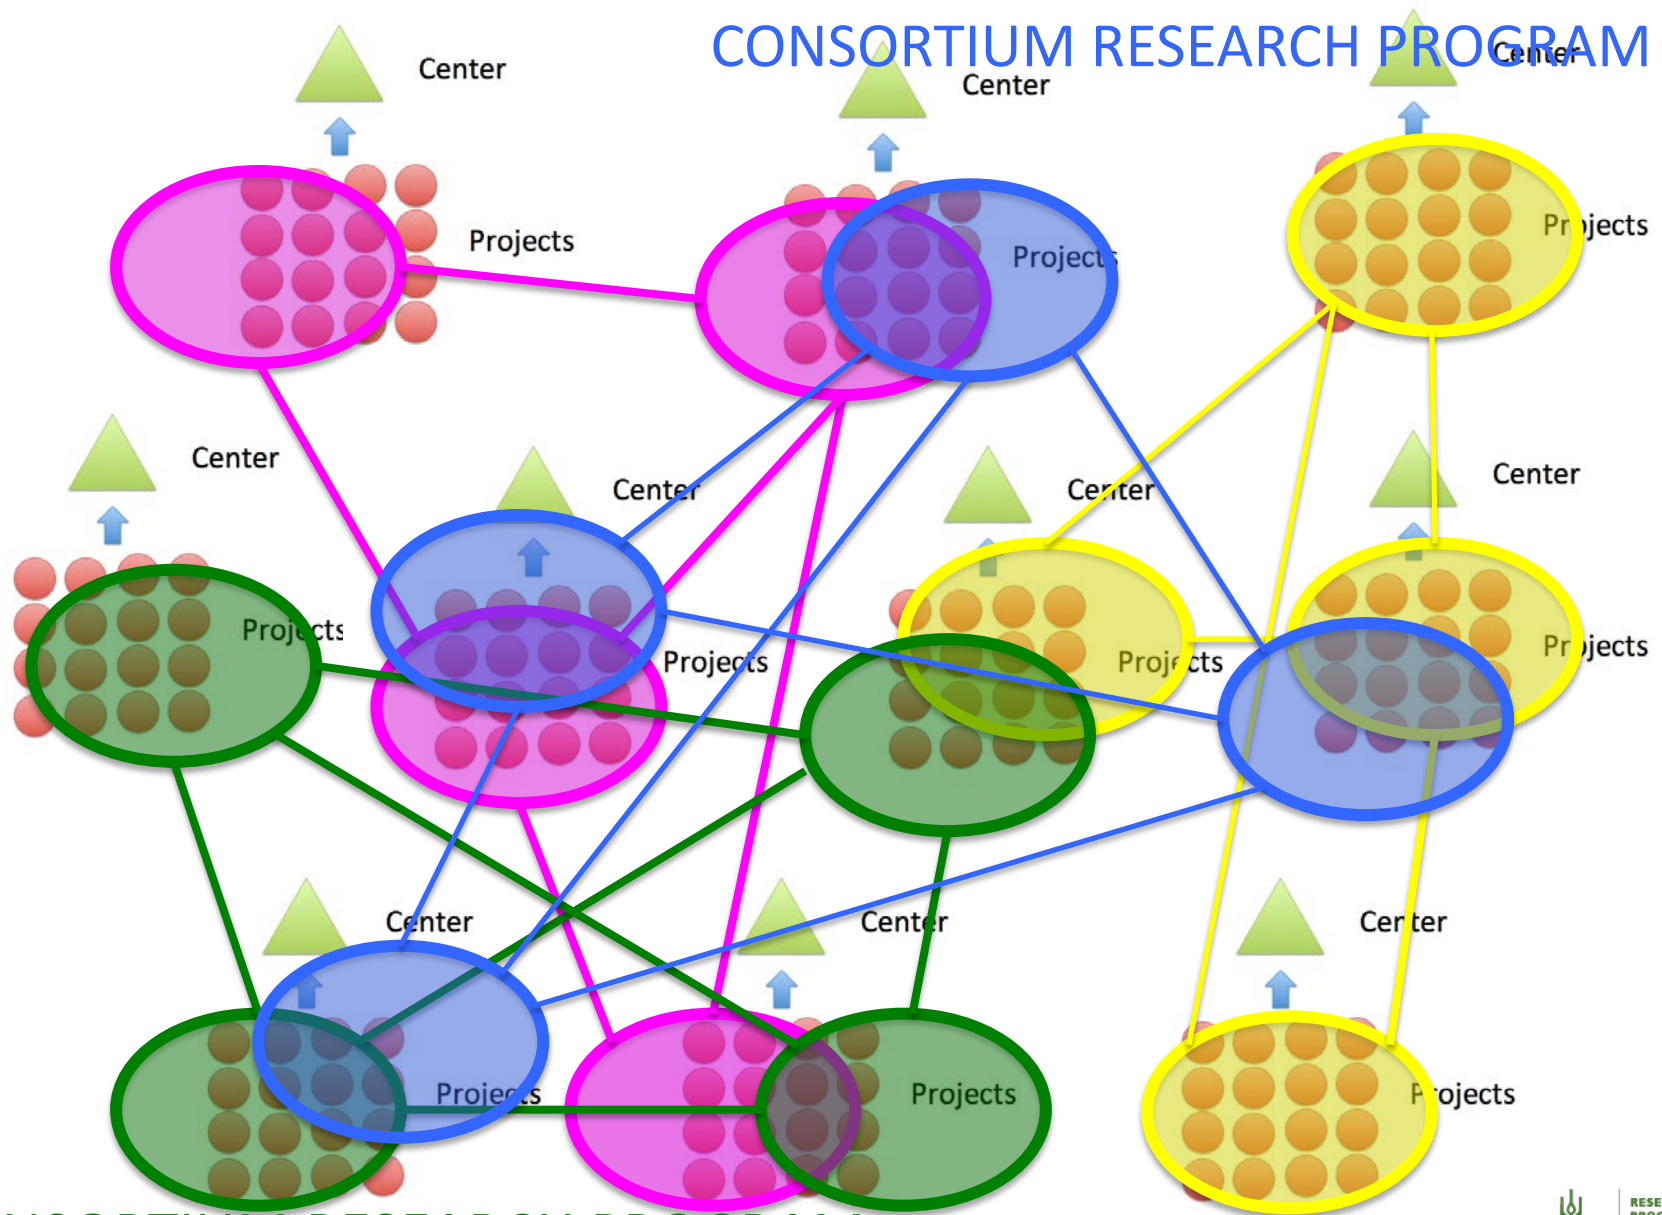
CONSORTIUM RESEARCH PROGRAM

Center

Projects

Center

Projects

Center

Projects

Center

Projects

Center

Projects

Center

Projects

Center

Projects

Center

Projects

Center

Projects

Center

Projects

RESE